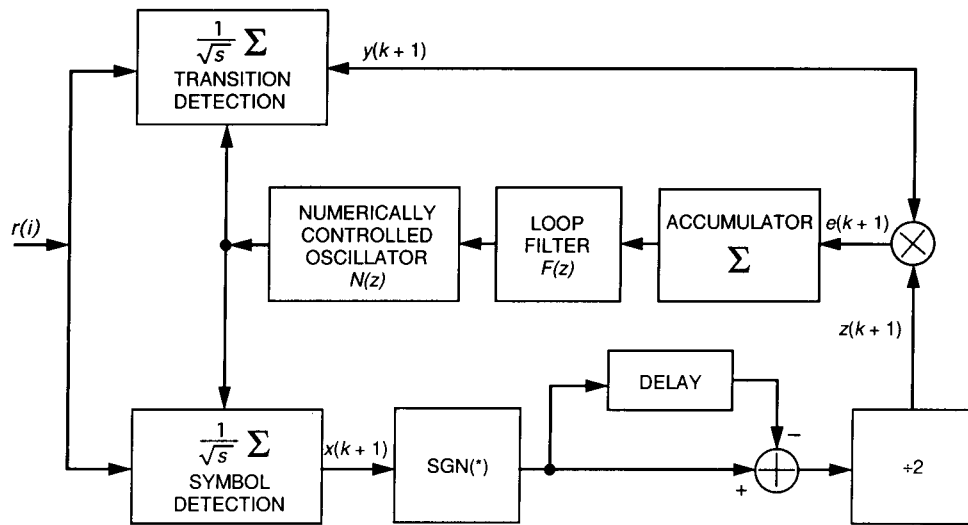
$\frac{1}{\sqrt{s}} \sum$
TRANSITION DETECTION

$y(k + 1)$

$r(i)$

NUMERICALLY CONTROLLED OSCILLATOR $N(z)$

LOOP FILTER $F(z)$

ACCUMULATOR $\sum$

$e(k + 1)$

$z(k + 1)$

DELAY

$-$

$\frac{1}{\sqrt{s}} \sum$
SYMBOL DETECTION

$x(k + 1)$

SGN(*)

$+$

÷2